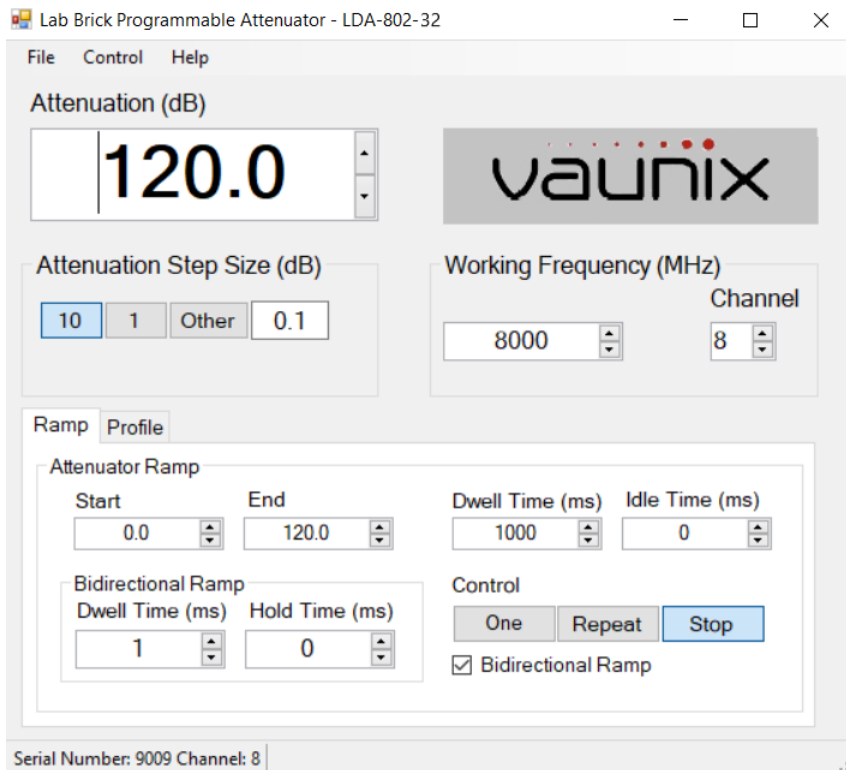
Lab Brick Programmable Attenuator - LDA-802-32

File Control Help

Attenuation (dB)

120.0

vaunix

Attenuation Step Size (dB)

10 1 Other 0.1

Working Frequency (MHz)

Channel

8000

8

Ramp Profile

Attenuator Ramp

Start

0.0

End

120.0

Dwell Time (ms)

1000

Idle Time (ms)

0

Bidirectional Ramp

Dwell Time (ms)

1

Hold Time (ms)

0

Control

One Repeat Stop

Bidirectional Ramp

Serial Number: 9009 Channel: 8